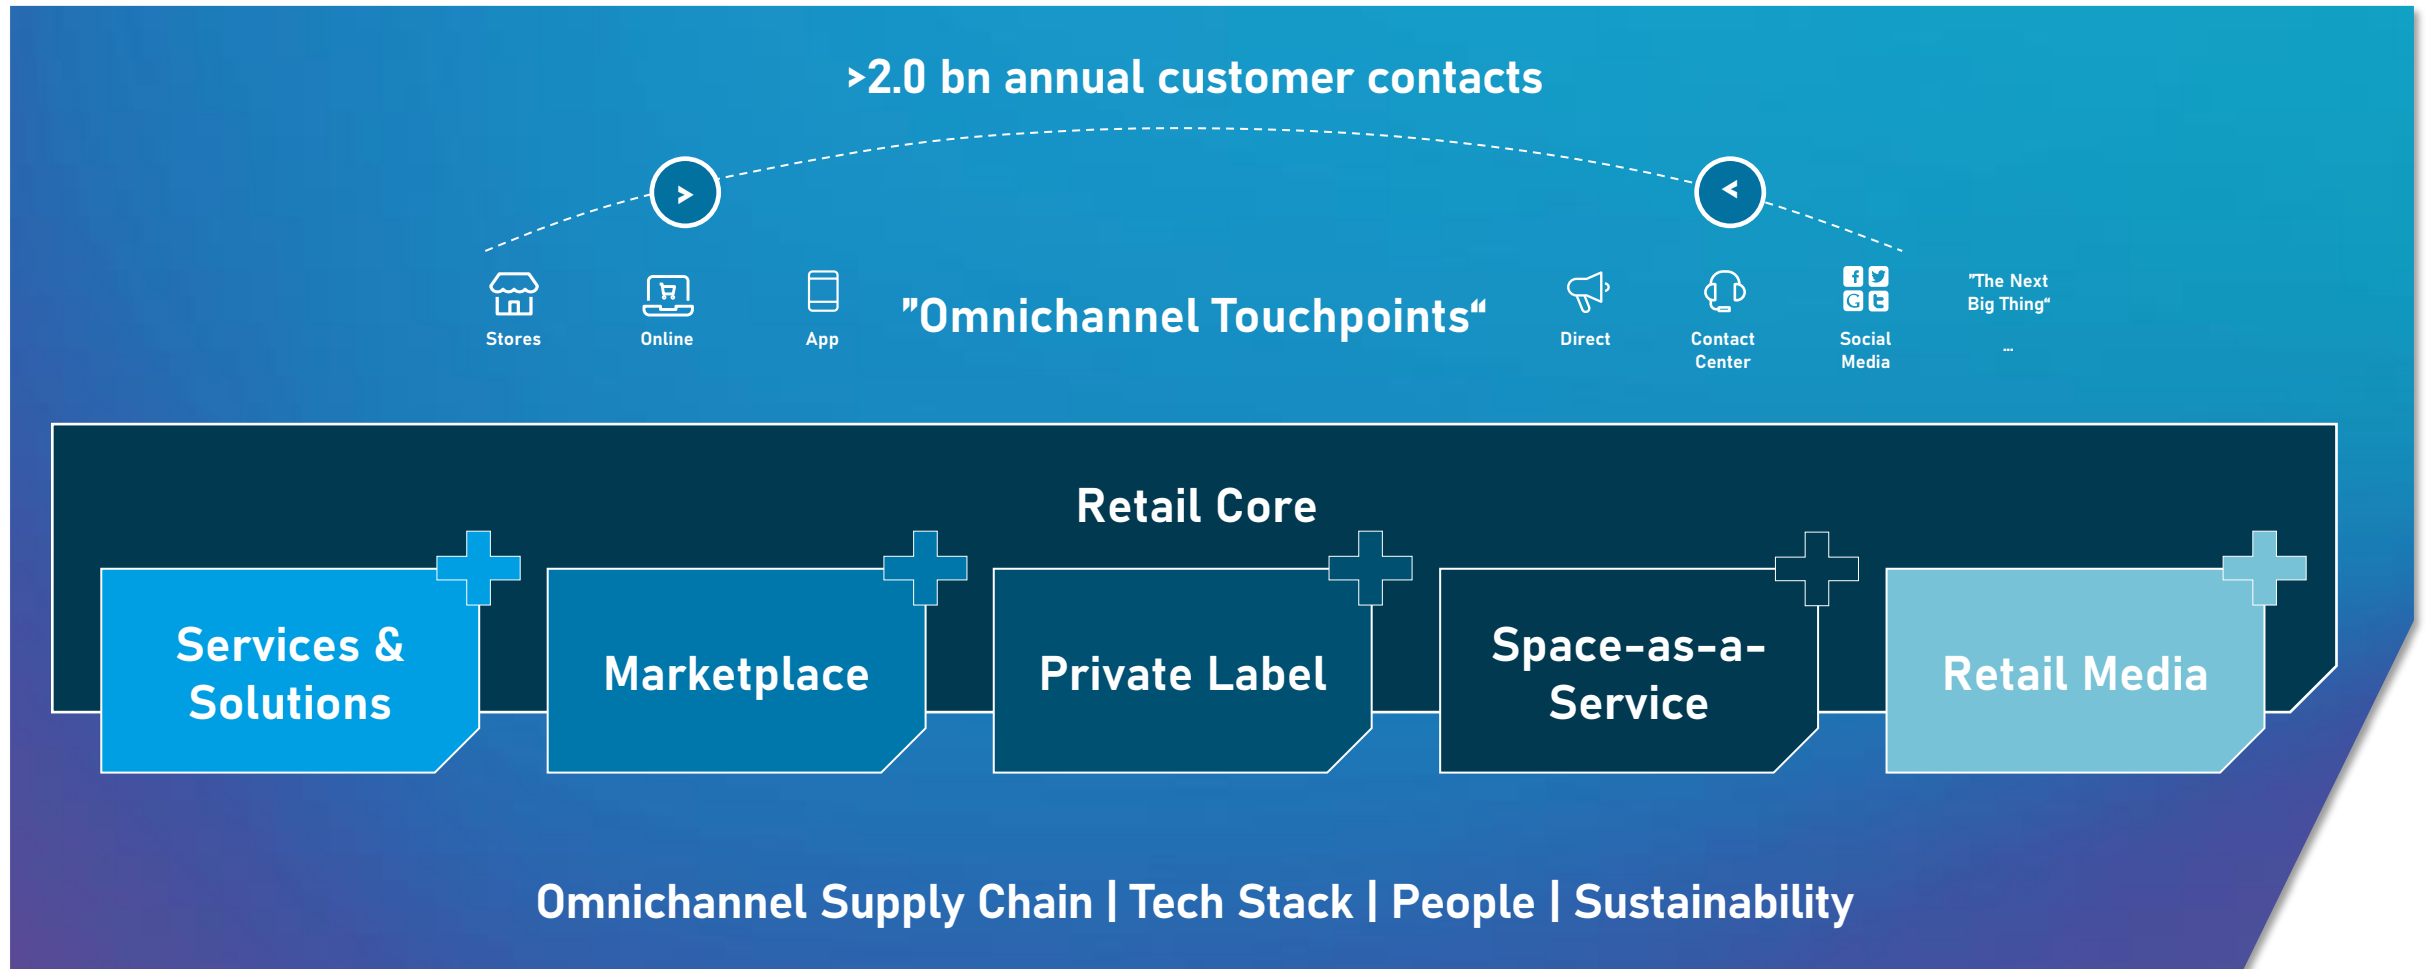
>2.0 bn annual customer contacts

Stores Online App "Omnichannel Touchpoints“ Direct Contact Center Social Media "The Next Big Thing“ ...

Retail Core

Services & Solutions

Marketplace

Private Label

Space-as-a-Service

Retail Media

Omnichannel Supply Chain | Tech Stack | People | Sustainability